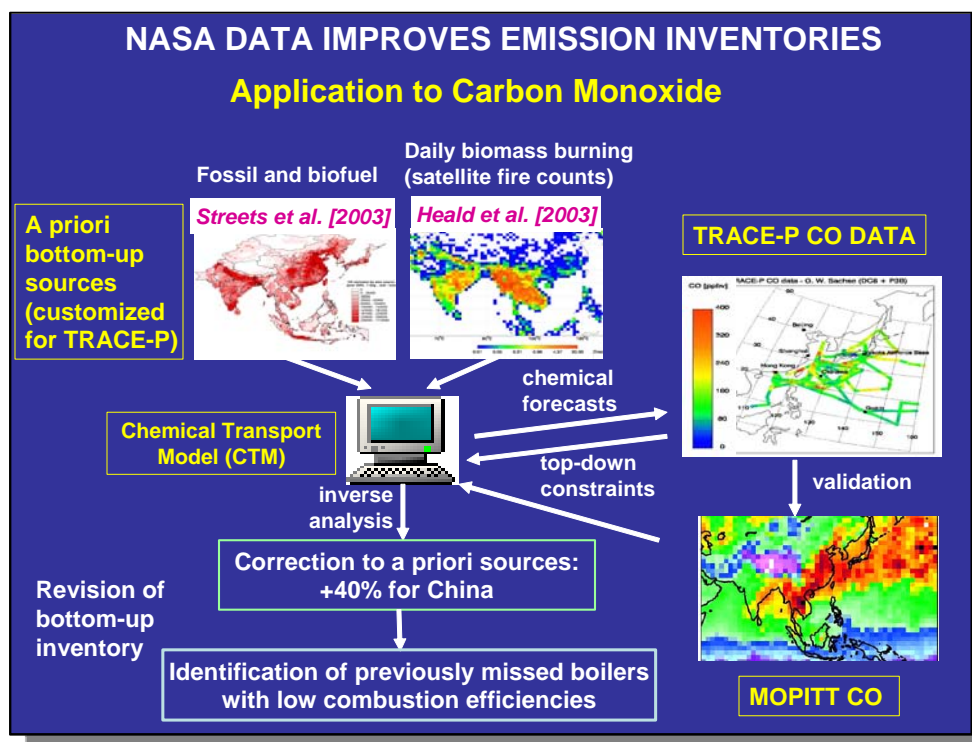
NASA DATA IMPROVES EMISSION INVENTORIES

Application to Carbon Monoxide

Fossil and biofuel

Daily biomass burning (satellite fire counts)

A priori bottom-up sources (customized for TRACE-P)

Streets et al. [2003]

Heald et al. [2003]

TRACE-P CO DATA

TRACE-P CO data - G. W. Sachse (DC8 + P3B)

CO [ppbv]

400

320

240

160

80

0

Beijing

Shanghai

Hong Kong

Kadena

Yokota Air Force Base

Guam

chemical forecasts

Chemical Transport Model (CTM)

top-down constraints

validation

inverse analysis

Correction to a priori sources: +40% for China

Revision of bottom-up inventory

Identification of previously missed boilers with low combustion efficiencies

MOPITT CO